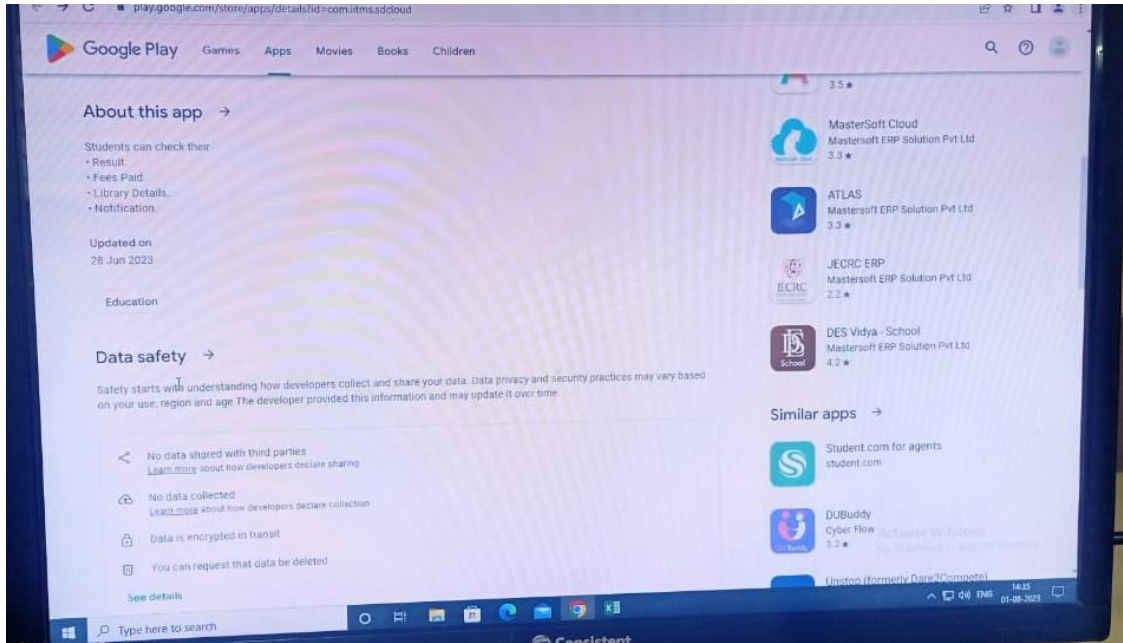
play.google.com/store/apps/details?id=com.iitms.sdcloud

Google Play Games Apps Movies Books Children

About this app →

Students can check their
• Result.
• Fees Paid.
• Library Details.
• Notification.

Updated on
28 Jun 2023

Education

Data safety →

Safety starts with understanding how developers collect and share your data. Data privacy and security practices may vary based on your use, region and age The developer provided this information and may update it over time.

No data shared with third parties
Learn more about how developers declare sharing

No data collected
Learn more about how developers declare collection

Data is encrypted in transit

You can request that data be deleted

See details

3.5 ★

MasterSoft Cloud
Mastersoft ERP Solution Pvt Ltd
3.3 ★

ATLAS
Mastersoft ERP Solution Pvt Ltd
3.3 ★

JECRC ERP
Mastersoft ERP Solution Pvt Ltd
2.2 ★

DES Vidya - School
Mastersoft ERP Solution Pvt Ltd
4.2 ★

Similar apps →

Student.com for agents
student.com

DUBuddy
Cyber Flow
3.2 ★

Unstop (formerly Dare2Compete)

Activate Windows
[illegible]

Type here to search

ENG 14:25 01-08-2023

Consistent